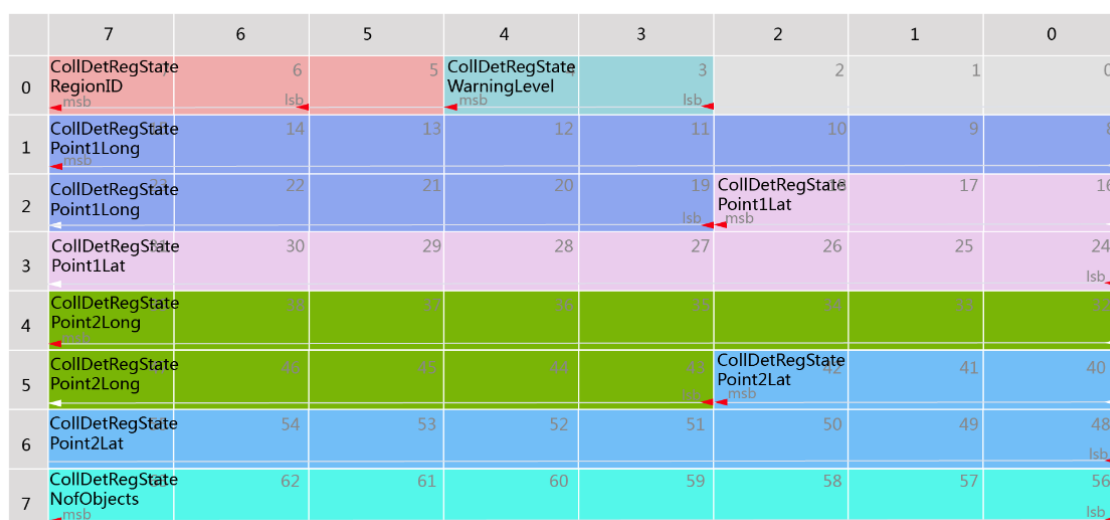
|   | 7 | 6 | 5 | 4 | 3 | 2 | 1 | 0 |
|---|---|---|---|---|---|---|---|---|
| 0 | CollDetRegState RegionID 7 msb | 6 | 5 lsb | CollDetRegState WarningLevel 4 msb | 3 lsb | 2 | 1 | 0 |
| 1 | CollDetRegState Point1Long 15 msb | 14 | 13 | 12 | 11 | 10 | 9 | 8 |
| 2 | CollDetRegState Point1Long 23 | 22 | 21 | 20 | 19 lsb | CollDetRegState Point1Lat 18 msb | 17 | 16 |
| 3 | CollDetRegState Point1Lat 31 | 30 | 29 | 28 | 27 | 26 | 25 | 24 lsb |
| 4 | CollDetRegState Point2Long 39 msb | 38 | 37 | 36 | 35 | 34 | 33 | 32 |
| 5 | CollDetRegState Point2Long 47 | 46 | 45 | 44 | 43 lsb | CollDetRegState Point2Lat 42 msb | 41 | 40 |
| 6 | CollDetRegState Point2Lat 55 | 54 | 53 | 52 | 51 | 50 | 49 | 48 lsb |
| 7 | CollDetRegState NofObjects 63 msb | 62 | 61 | 60 | 59 | 58 | 57 | 56 lsb |